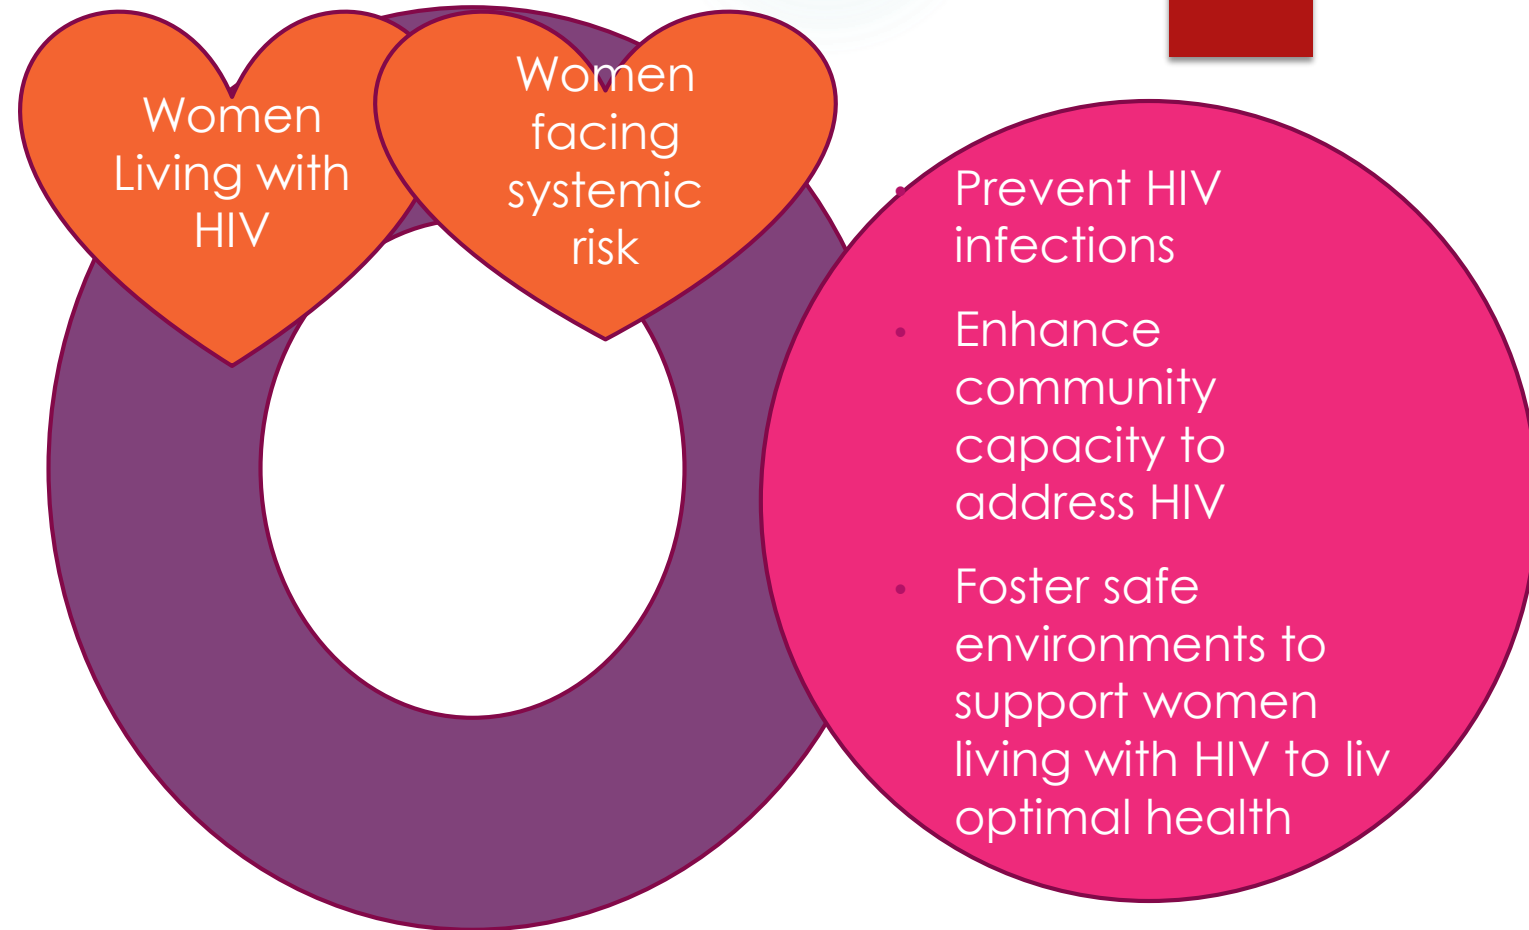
Women Living with HIV

Women facing systemic risk

- Prevent HIV infections
- Enhance community capacity to address HIV
- Foster safe environments to support women living with HIV to liv optimal health